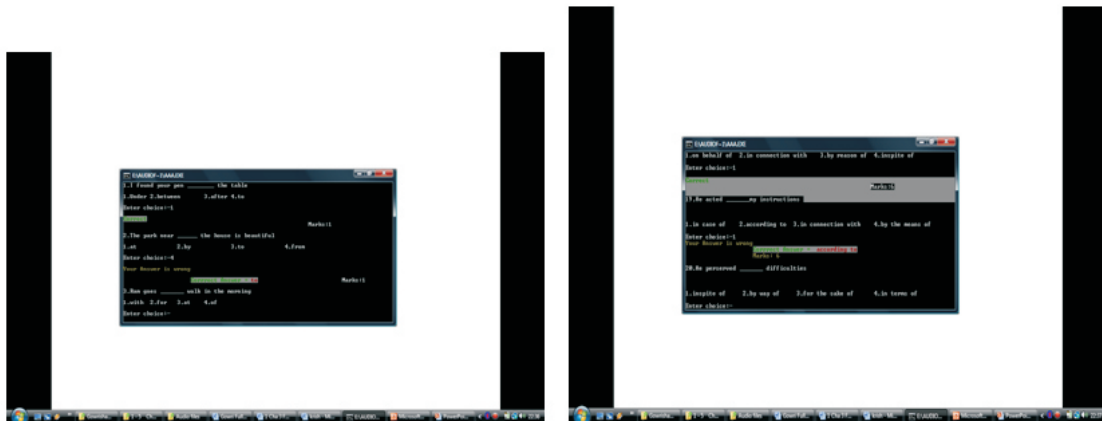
E:\AUDIO\F-2\AAA.EXE
1.I found your pen _______ the table
1.Under 2.between 3.after 4.to
Enter choice:-1
Correct
Marks:1
2.The park near _____ the house is beautiful
1.at 2.by 3.to 4.from
Enter choice:-4
Your Answer is wrong
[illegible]
Marks:1
3.Ram goes ______ walk in the morning
1.with 2.for 3.at 4.of
Enter choice:-

E:\AUDIO\F-2\AAA.EXE
1.on behalf of 2.in connection with 3.by reason of 4.inspite of
Enter choice:-1
Correct
Marks:5
19.He acted ______my instructions
1.in case of 2.according to 3.in connection with 4.by the means of
Enter choice:-1
Your Answer is wrong
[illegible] according to
Marks: 6
20.He persevered ______ difficulties
1.inspite of 2.by way of 3.for the sake of 4.in terms of
Enter choice:-